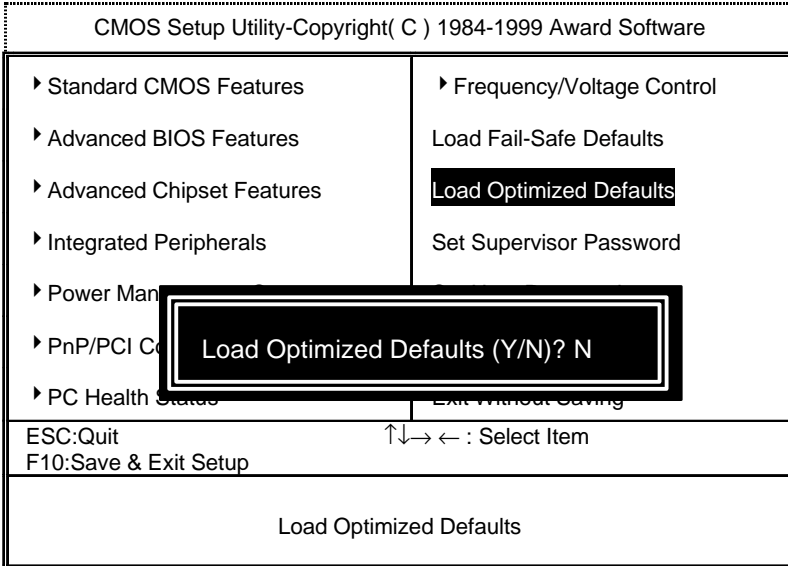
CMOS Setup Utility-Copyright( C ) 1984-1999 Award Software

▸ Standard CMOS Features

▸ Advanced BIOS Features

▸ Advanced Chipset Features

▸ Integrated Peripherals

▸ Power Man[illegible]

▸ PnP/PCI Co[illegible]

▸ PC Health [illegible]

▸ Frequency/Voltage Control

Load Fail-Safe Defaults

Load Optimized Defaults

Set Supervisor Password

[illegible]

Exit Without Saving

Load Optimized Defaults (Y/N)? N

ESC:Quit
F10:Save & Exit Setup

↑↓→ ← : Select Item

Load Optimized Defaults